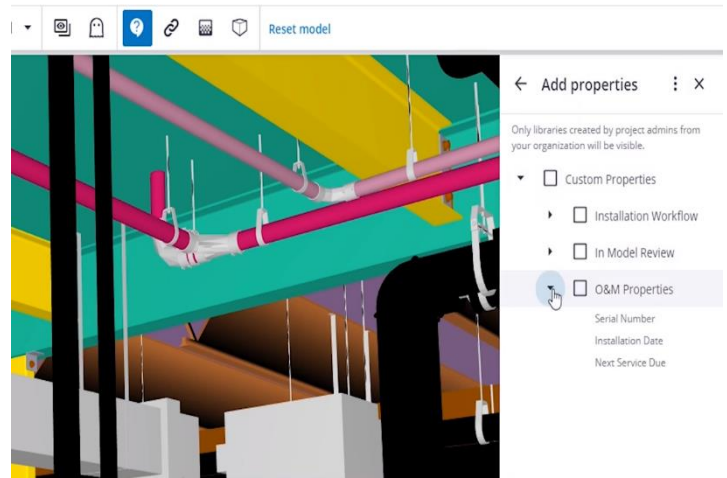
Reset model

Add properties

Only libraries created by project admins from your organization will be visible.

Custom Properties

Installation Workflow

In Model Review

O&M Properties

Serial Number

Installation Date

Next Service Due